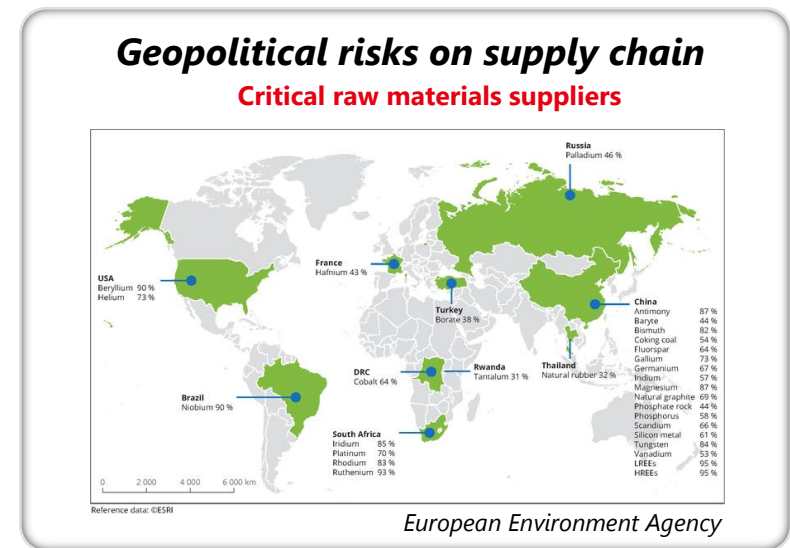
Geopolitical risks on supply chain

Critical raw materials suppliers

Russia
Palladium 46 %

USA
Beryllium 90 %
Helium 73 %

France
Hafnium 43 %

Turkey
Borate 38 %

China
| | |
|---|---|
| Antimony | 87 % |
| Baryte | 44 % |
| Bismuth | 82 % |
| Coking coal | 54 % |
| Fluorspar | 64 % |
| Gallium | 73 % |
| Germanium | 67 % |
| Indium | 57 % |
| Magnesium | 87 % |
| Natural graphite | 69 % |
| Phosphate rock | 44 % |
| Phosphorus | 58 % |
| Scandium | 66 % |
| Silicon metal | 61 % |
| Tungsten | 84 % |
| Vanadium | 53 % |
| LREEs | 95 % |
| HREEs | 95 % |

Thailand
Natural rubber 32 %

DRC
Cobalt 64 %

Rwanda
Tantalum 31 %

Brazil
Niobium 90 %

South Africa
| | |
|---|---|
| Iridium | 85 % |
| Platinum | 70 % |
| Rhodium | 83 % |
| Ruthenium | 93 % |

0 2 000 4 000 6 000 km

Reference data: ©ESRI

European Environment Agency